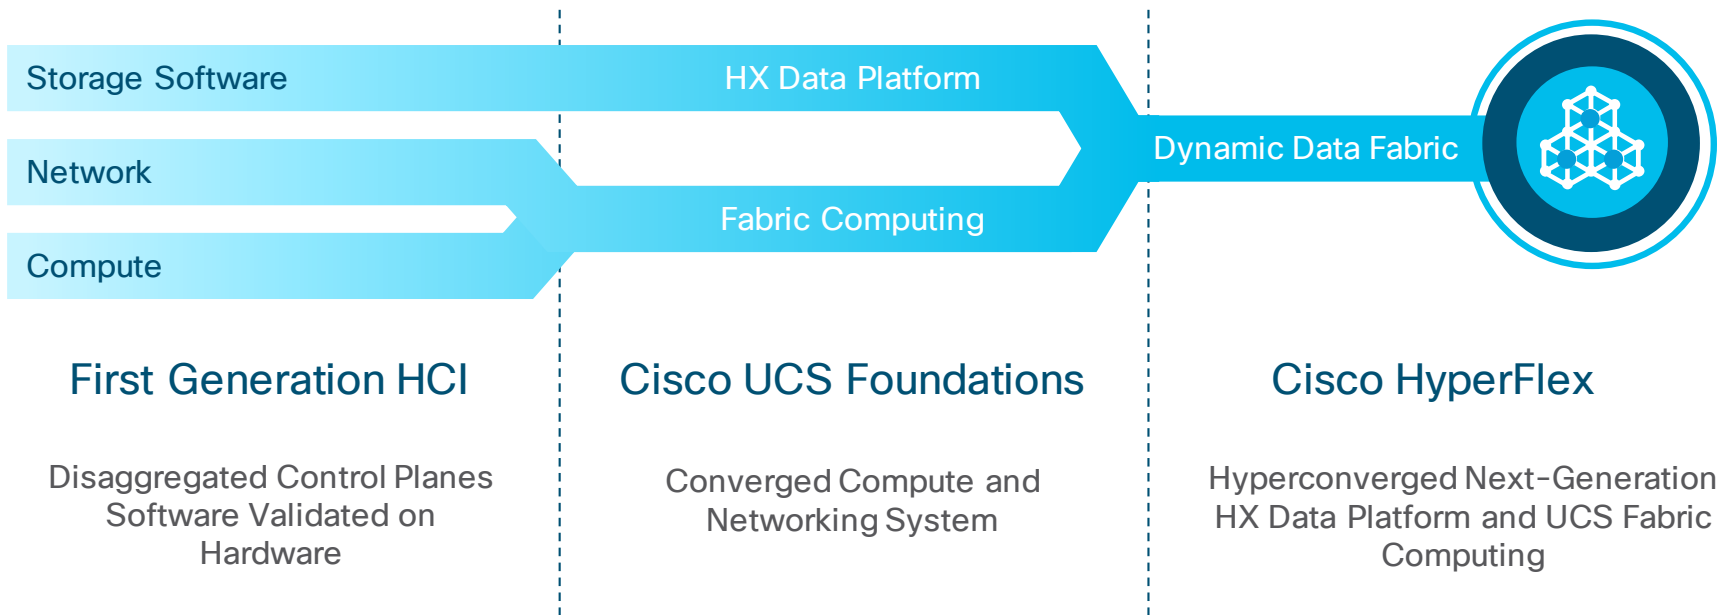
Storage Software

HX Data Platform

Network

Dynamic Data Fabric

Fabric Computing

Compute

First Generation HCI

Disaggregated Control Planes Software Validated on Hardware

Cisco UCS Foundations

Converged Compute and Networking System

Cisco HyperFlex

Hyperconverged Next-Generation HX Data Platform and UCS Fabric Computing